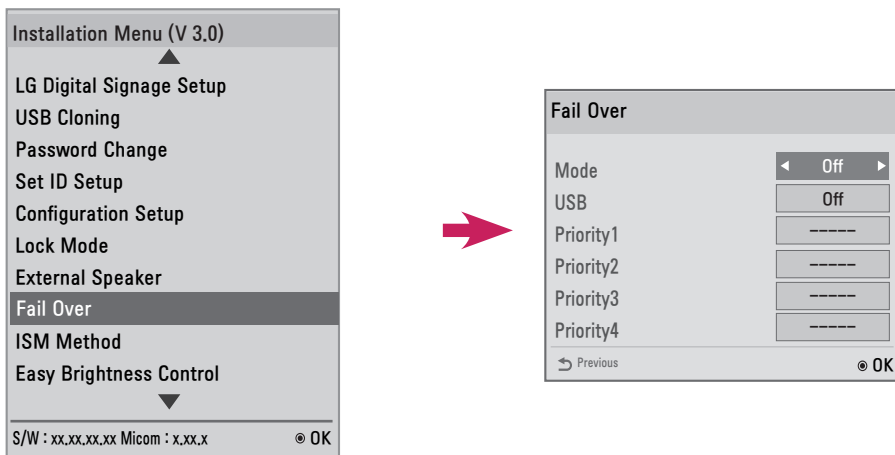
Installation Menu (V 3.0)

LG Digital Signage Setup
USB Cloning
Password Change
Set ID Setup
Configuration Setup
Lock Mode
External Speaker
Fail Over
ISM Method
Easy Brightness Control

S/W : xx.xx.xx.xx Micom : x.xx.x ◉ OK

Fail Over

| | |
|---|---|
| Mode | ◄ Off ► |
| USB | Off |
| Priority1 | ----- |
| Priority2 | ----- |
| Priority3 | ----- |
| Priority4 | ----- |

Previous ◉ OK